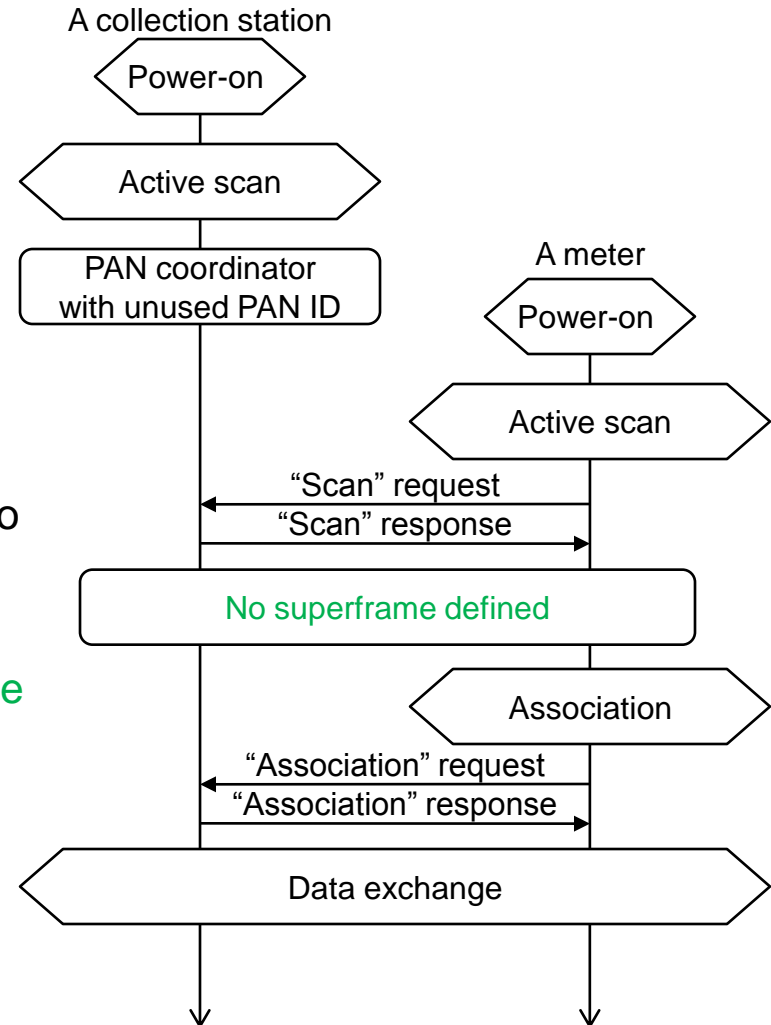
A collection station

Power-on

Active scan

PAN coordinator with unused PAN ID

A meter

Power-on

Active scan

o

“Scan” request

“Scan” response

No superframe defined

e

Association

“Association” request

“Association” response

Data exchange